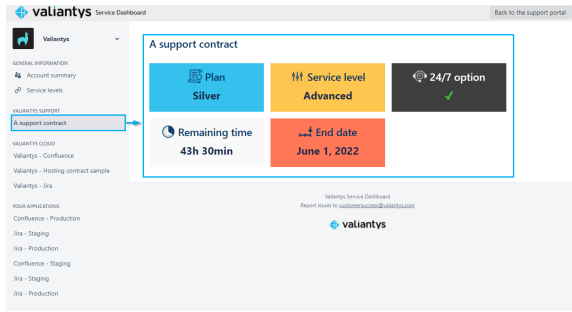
valiantys Service Dashboard

Back to the support portal

Valiantys

GENERAL INFORMATION
Account summary
Service levels

VALIANTYS SUPPORT
A support contract

VALIANTYS CLOUD
Valiantys - Confluence
Valiantys - Hosting contract sample
Valiantys - Jira

YOUR APPLICATIONS
Confluence - Production
Jira - Staging
Jira - Production
Confluence - Staging
Jira - Staging
Jira - Production

A support contract

Plan
Silver

Service level
Advanced

24/7 option
✓

Remaining time
43h 30min

End date
June 1, 2022

Valiantys Service Dashboard
Report issues to customersuccess@valiantys.com

valiantys